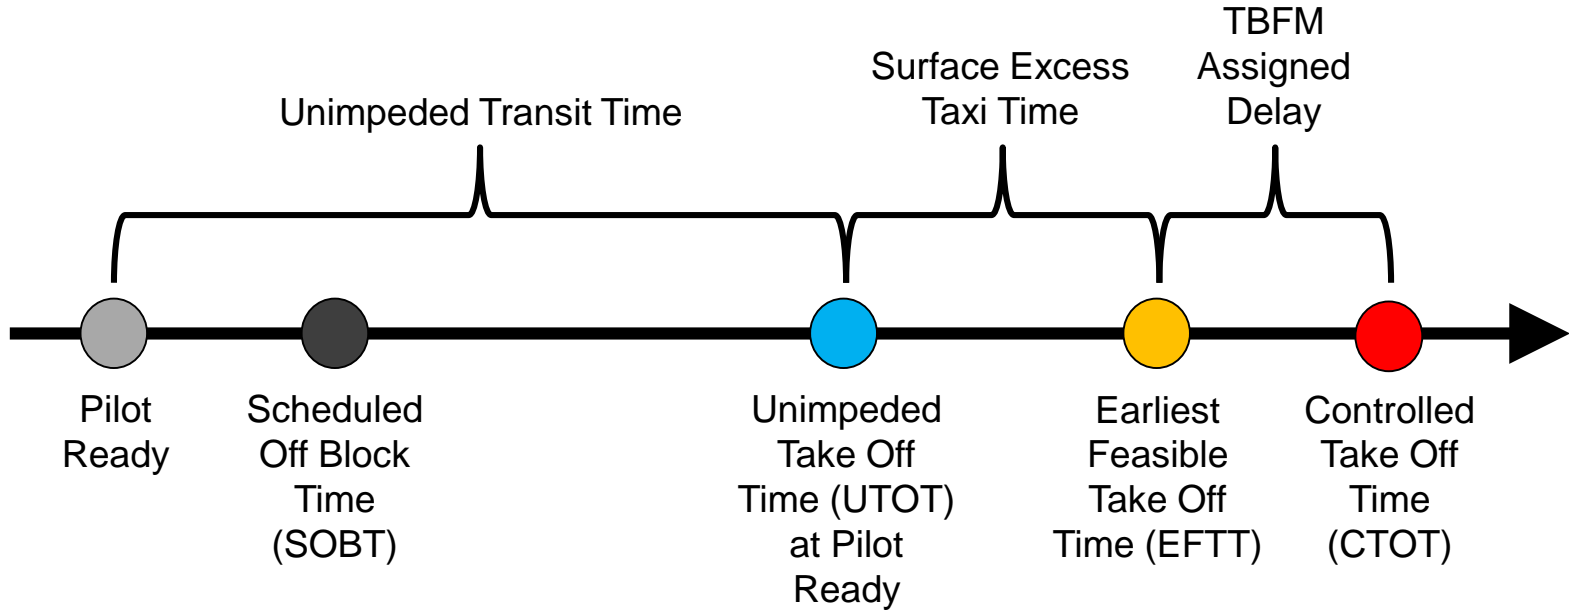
TBFM Assigned Delay

Surface Excess Taxi Time

Unimpeded Transit Time

Pilot Ready

Scheduled Off Block Time (SOBT)

Unimpeded Take Off Time (UTOT) at Pilot Ready

Earliest Feasible Take Off Time (EFTT)

Controlled Take Off Time (CTOT)